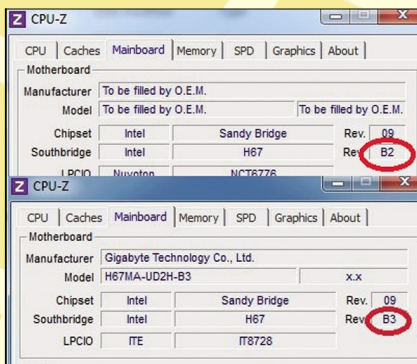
CPU-Z

CPU | Caches | Mainboard | Memory | SPD | Graphics | About

Motherboard

Manufacturer | To be filled by O.E.M.

Model | To be filled by O.E.M. | To be filled by O.E.M.

Chipset | Intel | Sandy Bridge | Rev. 09

Southbridge | Intel | H67 | Rev. B2

LPCIO | Nuvoton | NCT6776

CPU-Z

CPU | Caches | Mainboard | Memory | SPD | Graphics | About

Motherboard

Manufacturer | Gigabyte Technology Co., Ltd.

Model | H67MA-UD2H-B3 | x.x

Chipset | Intel | Sandy Bridge | Rev. 09

Southbridge | Intel | H67 | Rev. B3

LPCIO | ITE | IT8728